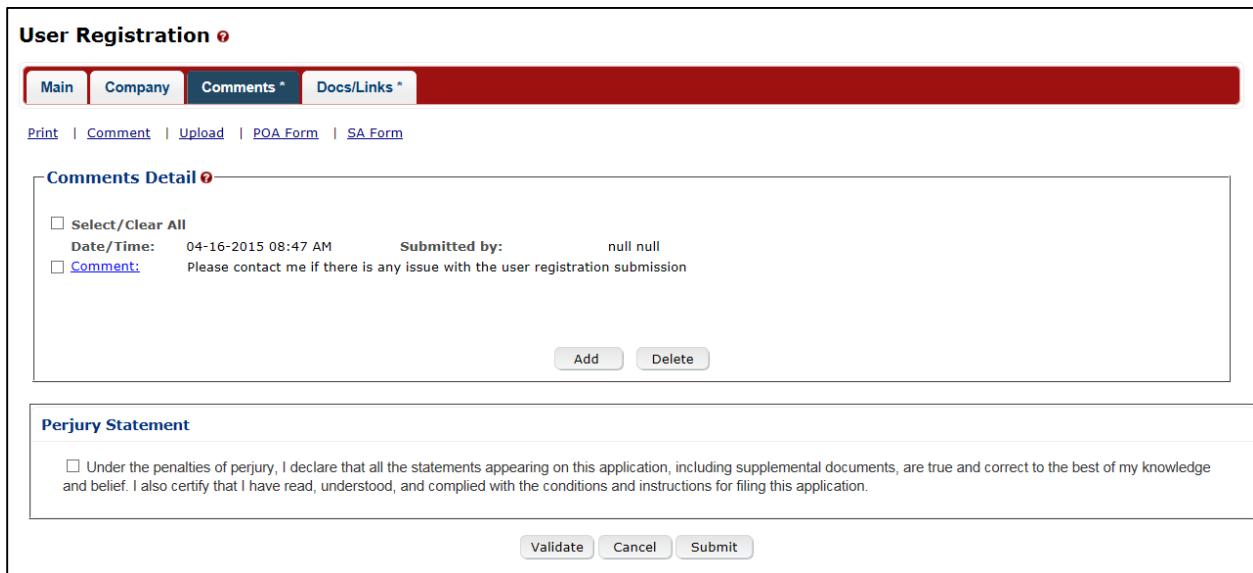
User Registration

Main | Company | Comments * | Docs/Links *

Print | Comment | Upload | POA Form | SA Form

Comments Detail

☐ Select/Clear All

Date/Time: 04-16-2015 08:47 AM Submitted by: null null

☐ Comment: Please contact me if there is any issue with the user registration submission

Add Delete

Perjury Statement

☐ Under the penalties of perjury, I declare that all the statements appearing on this application, including supplemental documents, are true and correct to the best of my knowledge and belief. I also certify that I have read, understood, and complied with the conditions and instructions for filing this application.

Validate Cancel Submit